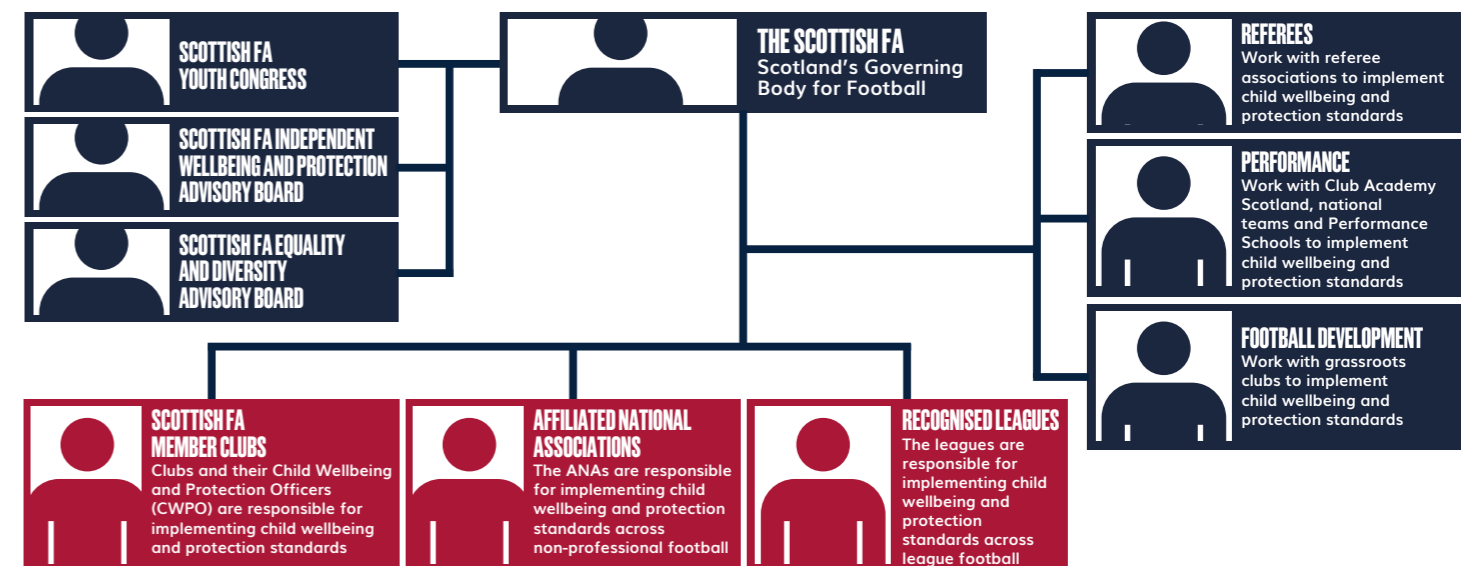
SCOTTISH FA YOUTH CONGRESS

SCOTTISH FA INDEPENDENT WELLBEING AND PROTECTION ADVISORY BOARD

SCOTTISH FA EQUALITY AND DIVERSITY ADVISORY BOARD

THE SCOTTISH FA
Scotland's Governing Body for Football

REFEREES
Work with referee associations to implement child wellbeing and protection standards

PERFORMANCE
Work with Club Academy Scotland, national teams and Performance Schools to implement child wellbeing and protection standards

FOOTBALL DEVELOPMENT
Work with grassroots clubs to implement child wellbeing and protection standards

SCOTTISH FA MEMBER CLUBS
Clubs and their Child Wellbeing and Protection Officers (CWPO) are responsible for implementing child wellbeing and protection standards

AFFILIATED NATIONAL ASSOCIATIONS
The ANAs are responsible for implementing child wellbeing and protection standards across non-professional football

RECOGNISED LEAGUES
The leagues are responsible for implementing child wellbeing and protection standards across league football